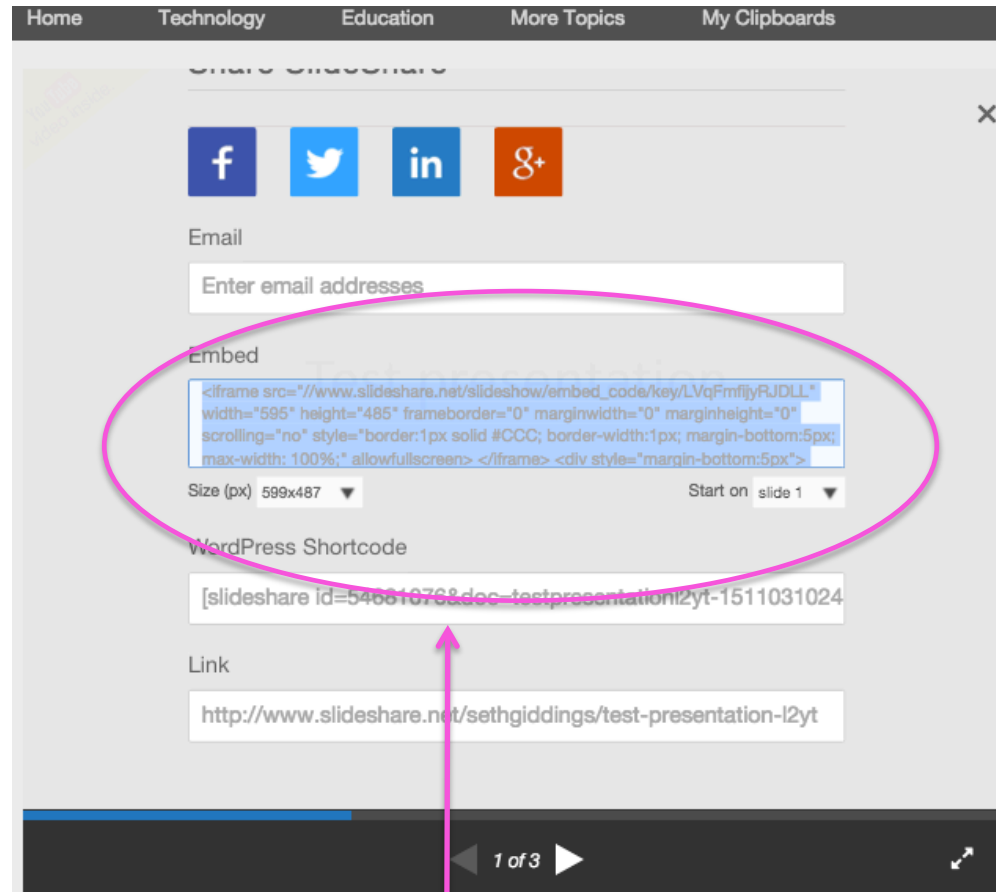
Home Technology Education More Topics My Clipboards

Share SlideShare

f in g+

Email

Enter email addresses

Embed

<iframe src="//www.slideshare.net/slideshow/embed_code/key/LVqFmfijyRJDLL" width="595" height="485" frameborder="0" marginwidth="0" marginheight="0" scrolling="no" style="border:1px solid #CCC; border-width:1px; margin-bottom:5px; max-width: 100%;" allowfullscreen> </iframe> <div style="margin-bottom:5px">

Size (px) 599x487 Start on slide 1

WordPress Shortcode

[slideshare id=54681076&doc=testpresentationl2yt-1511031024

Link

http://www.slideshare.net/sethgiddings/test-presentation-l2yt

1 of 3